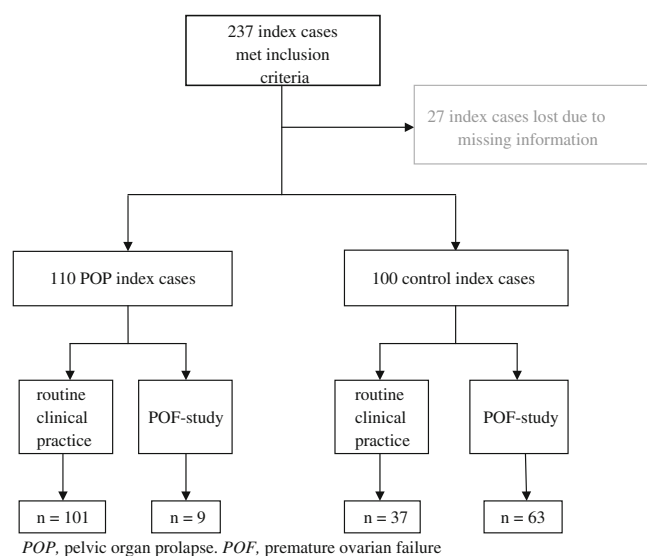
237 index cases met inclusion criteria

27 index cases lost due to missing information

110 POP index cases

100 control index cases

routine clinical practice

POF-study

routine clinical practice

POF-study

n = 101

n = 9

n = 37

n = 63

*POP*, pelvic organ prolapse. *POF*, premature ovarian failure